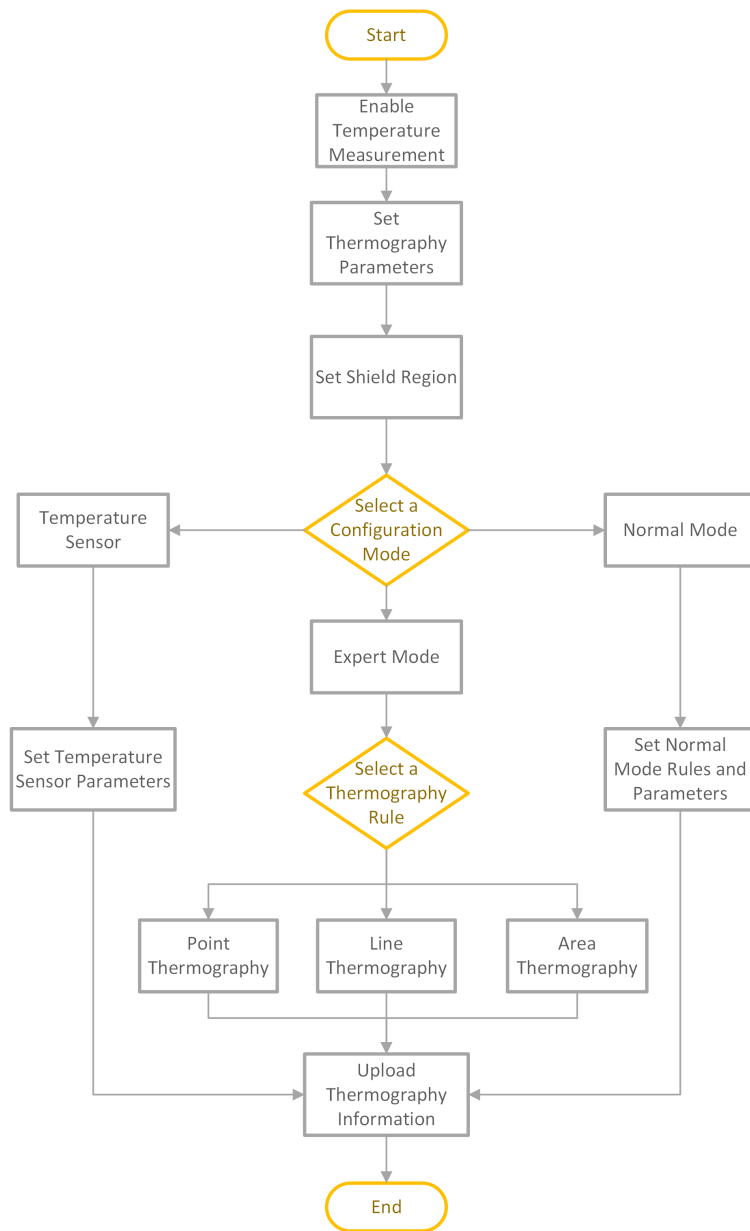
Start

Enable Temperature Measurement

Set Thermography Parameters

Set Shield Region

Temperature Sensor

Select a Configuration Mode

Normal Mode

Expert Mode

Set Temperature Sensor Parameters

Select a Thermography Rule

Set Normal Mode Rules and Parameters

Point Thermography

Line Thermography

Area Thermography

Upload Thermography Information

End